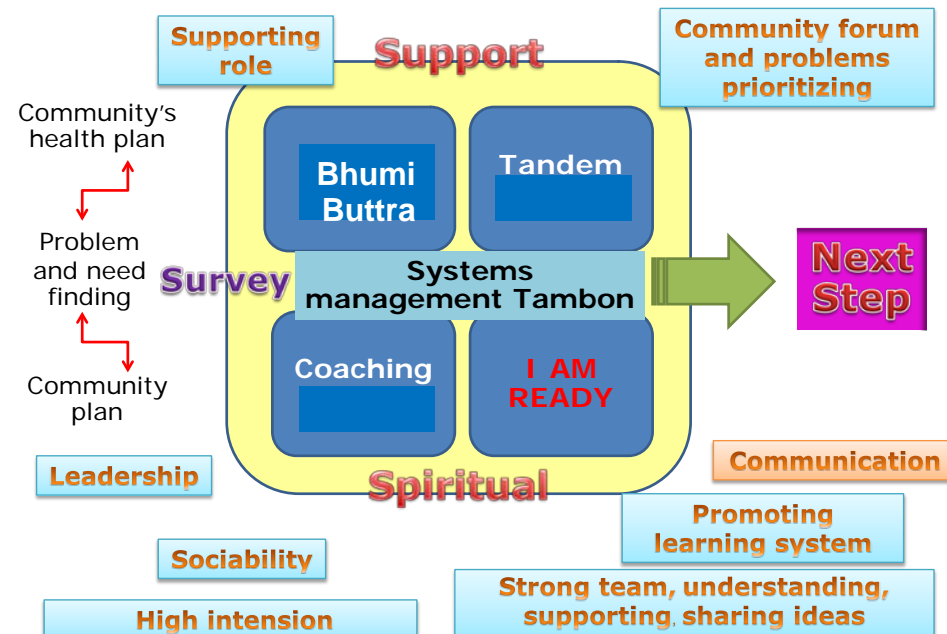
Supporting role

Support

Community forum and problems prioritizing

Community's health plan

Problem and need finding

Community plan

Bhumi Buttra

Tandem

Survey

Systems management Tambon

Coaching

I AM READY

Next Step

Leadership

Spiritual

Communication

Promoting learning system

Sociability

Strong team, understanding, supporting, sharing ideas

High intension